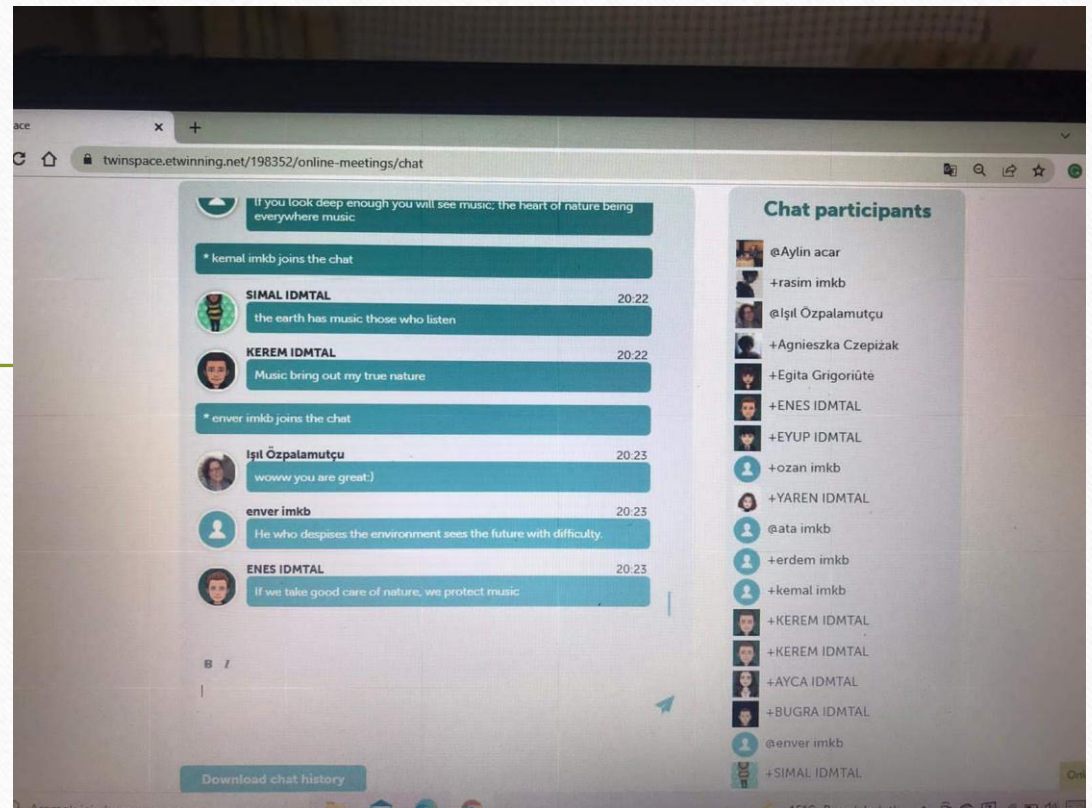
ace ×  +

twinspace.etwinning.net/198352/online-meetings/chat

If you look deep enough you will see music; the heart of nature being everywhere music

* kemal imkb joins the chat

SIMAL IDMTAL 20:22
the earth has music those who listen

KEREM IDMTAL 20:22
Music bring out my true nature

* enver imkb joins the chat

Işıl Özpalamutçu 20:23
woww you are great:)

enver imkb 20:23
He who despises the environment sees the future with difficulty.

ENES IDMTAL 20:23
If we take good care of nature, we protect music

B I

Download chat history

Chat participants

@Aylin acar
+rasim imkb
@Işıl Özpalamutçu
+Agnieszka Czepiżak
+Egita Grigoriūte
+ENES IDMTAL
+EYUP IDMTAL
+ozan imkb
+YAREN IDMTAL
@ata imkb
+erdem imkb
+kemal imkb
+KEREM IDMTAL
+KEREM IDMTAL
+AYCA IDMTAL
+BUGRA IDMTAL
@enver imkb
+SIMAL IDMTAL